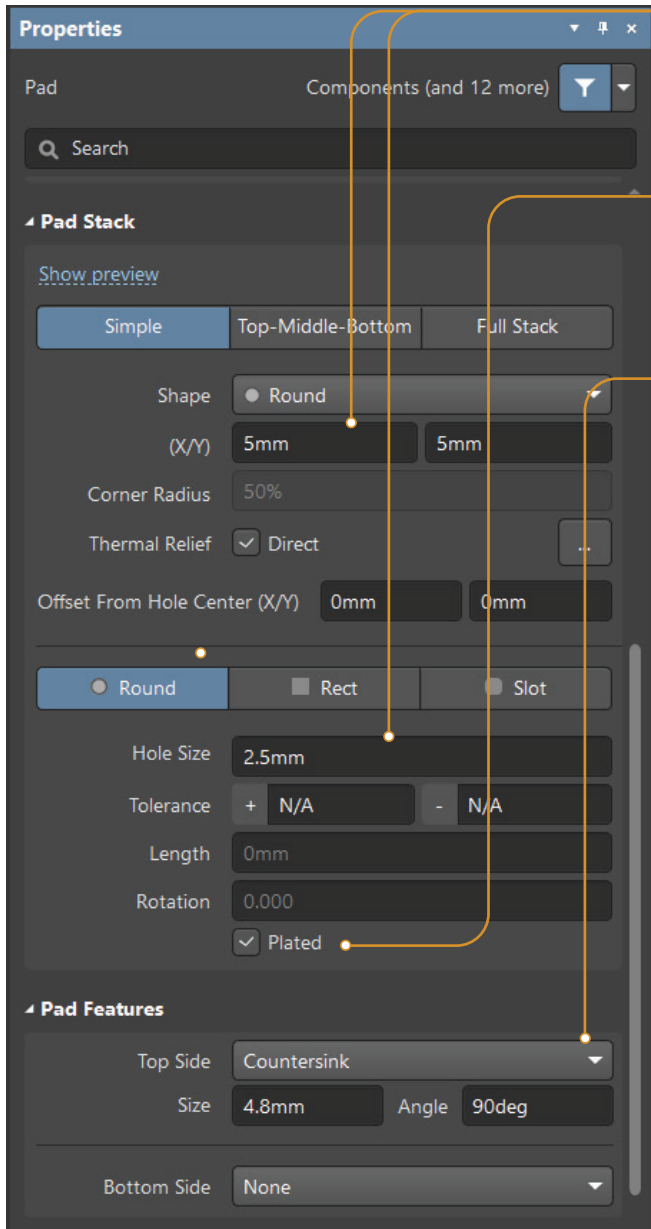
Properties

Pad

Components (and 12 more)

Search

Pad Stack

Show preview

| Simple | Top-Middle-Bottom | Full Stack |
|---|---|---|

Shape Round

(X/Y) 5mm 5mm

Corner Radius 50%

Thermal Relief Direct

...

Offset From Hole Center (X/Y) 0mm 0mm

| Round | Rect | Slot |
|---|---|---|

Hole Size 2.5mm

Tolerance + N/A - N/A

Length 0mm

Rotation 0.000

Plated

Pad Features

Top Side Countersink

Size 4.8mm Angle 90deg

Bottom Side None